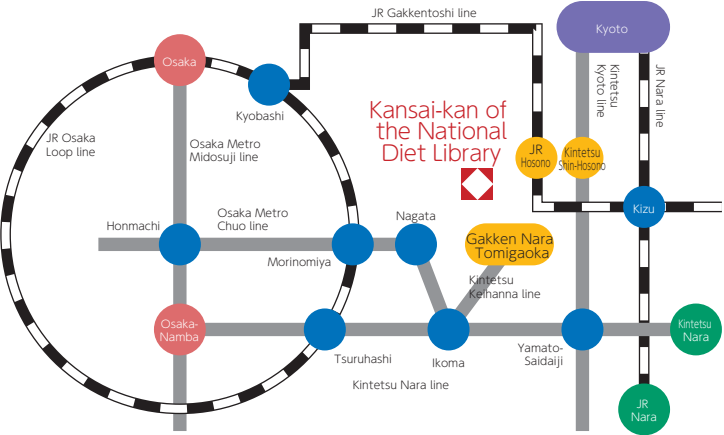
JR Gakkentoshi line

Kyoto

Osaka

Kyobashi

Kintetsu Kyoto line

JR Nara line

JR Osaka Loop line

Osaka Metro Midosuji line

Kansai-kan of the National Diet Library

JR Hosono

Kintetsu Shin-Hosono

Kizu

Honmachi

Osaka Metro Chuo line

Nagata

Gakken Nara Tomigaoka

Morinomiya

Kintetsu Keihanna line

Osaka-Namba

Tsuruhashi

Ikoma

Yamato-Saidaiji

Kintetsu Nara

Kintetsu Nara line

JR Nara